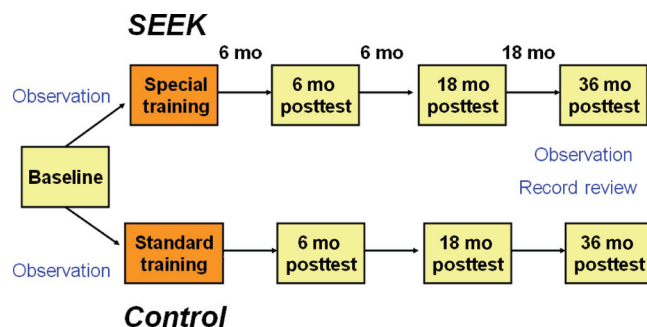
SEEK

6 mo

6 mo

18 mo

Observation

Special training

6 mo posttest

18 mo posttest

36 mo posttest

Baseline

Observation

Record review

Observation

Standard training

6 mo posttest

18 mo posttest

36 mo posttest

Control